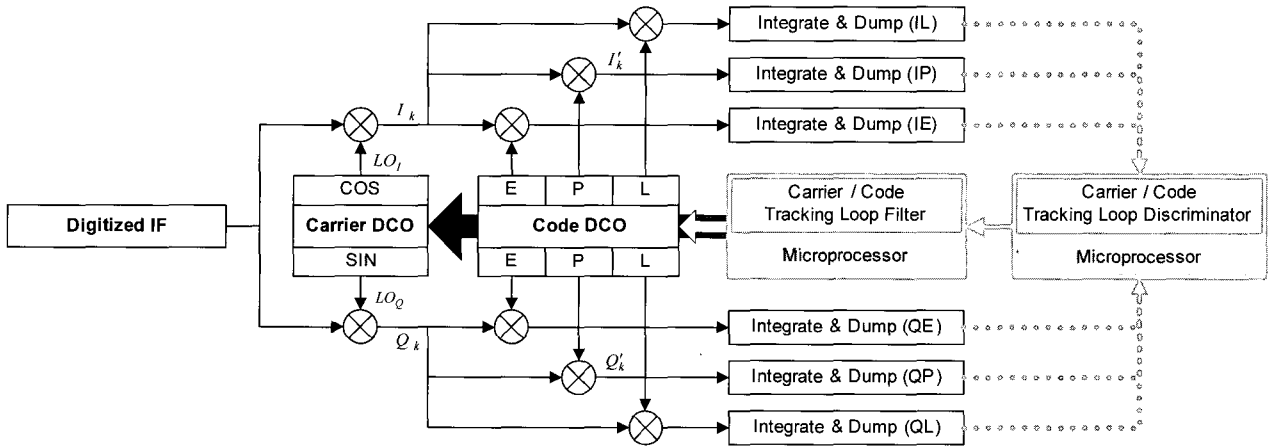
Integrate & Dump (IL)

$I'_k$

Integrate & Dump (IP)

$I_k$

Integrate & Dump (IE)

$LO_I$

COS

Carrier DCO

SIN

E | P | L

Code DCO

E | P | L

Carrier / Code Tracking Loop Filter

Microprocessor

Carrier / Code Tracking Loop Discriminator

Microprocessor

Digitized IF

$LO_Q$

$Q_k$

Integrate & Dump (QE)

$Q'_k$

Integrate & Dump (QP)

Integrate & Dump (QL)